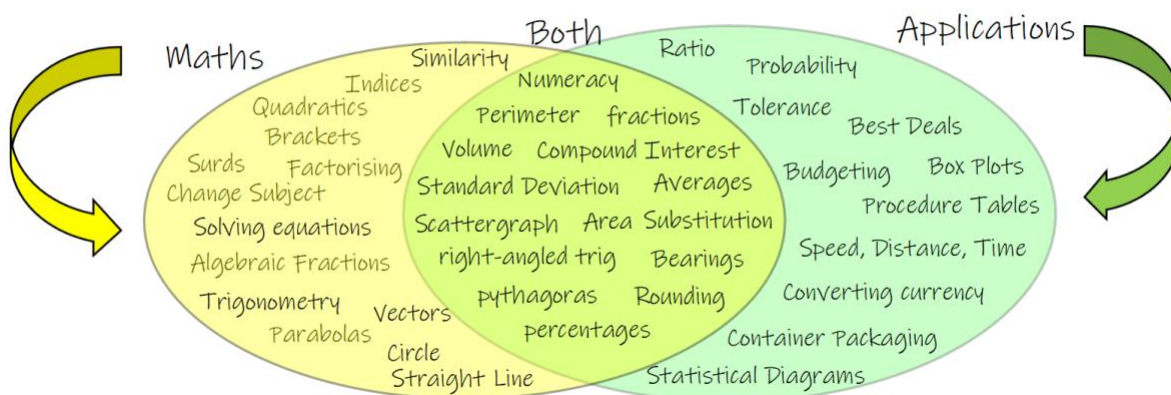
Maths

Both

Applications

Similarity
Indices
Quadratics
Brackets
Surds
Factorising
Change Subject
Solving equations
Algebraic Fractions
Trigonometry
Parabolas
Vectors
Circle
Straight Line

Numeracy
Perimeter
fractions
Volume
Compound Interest
Standard Deviation
Averages
Scattergraph
Area
Substitution
right-angled trig
Bearings
pythagoras
Rounding
percentages

Ratio
Probability
Tolerance
Best Deals
Budgeting
Box Plots
Procedure Tables
Speed, Distance, Time
Converting currency
Container Packaging
Statistical Diagrams